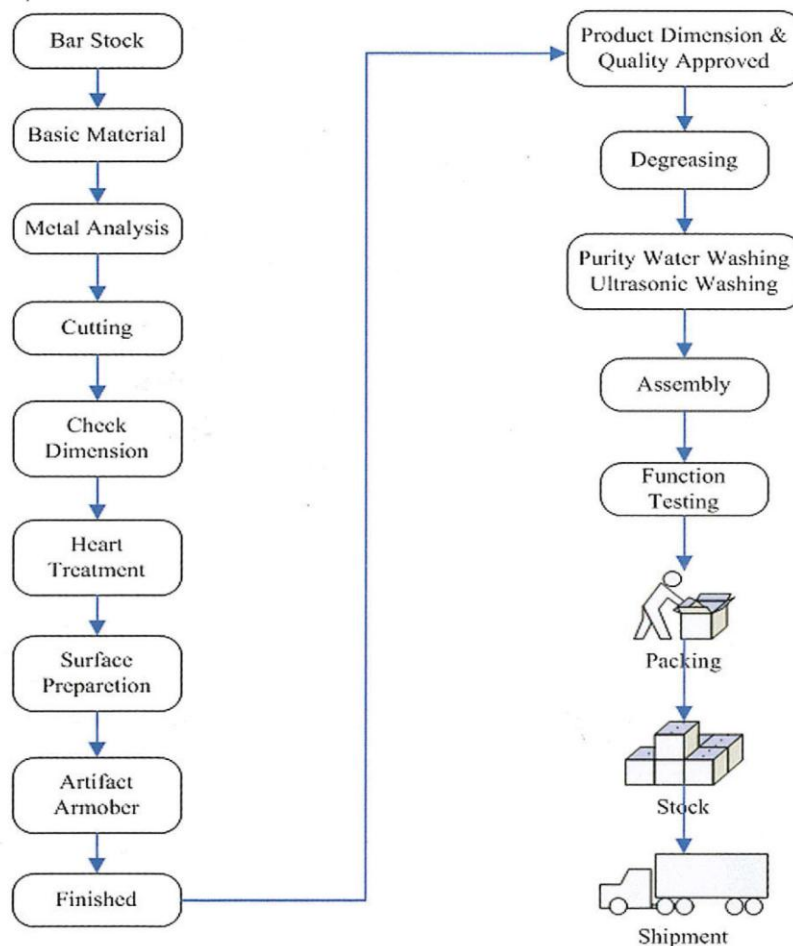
Bar Stock

Basic Material

Metal Analysis

Cutting

Check Dimension

Heart Treatment

Surface Preparection

Artifact Armober

Finished

Product Dimension & Quality Approved

Degreasing

Purity Water Washing Ultrasonic Washing

Assembly

Function Testing

Packing

Stock

Shipment